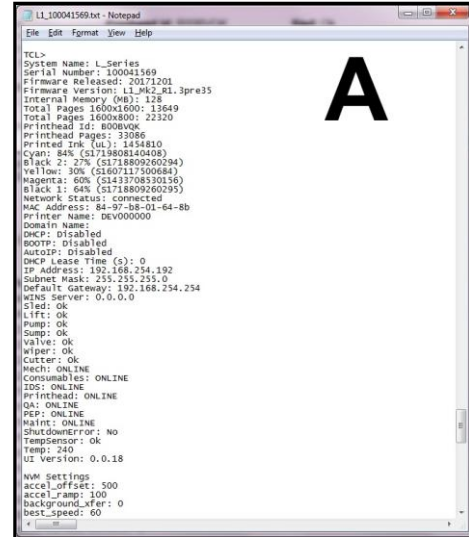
L1_100041569.txt - Notepad

File Edit Format View Help

TCL>
System Name: L_Series
Serial Number: 100041569
Firmware Released: 20171201
Firmware Version: L1_Mk2_R1.3pre35
Internal Memory (MB): 128
Total Pages 1600x1600: 13649
Total Pages 1600x800: 22320
Printhead Id: B00BVQK
Printhead Pages: 33086
Printed Ink (uL): 1454810
Cyan: 84% (S1719808140408)
Black 2: 27% (S1718809260294)
Yellow: 30% (S1607117500684)
Magenta: 60% (S1433708530156)
Black 1: 64% (S1718809260295)
Network Status: connected
MAC Address: 84-97-b8-01-64-8b
Printer Name: DEV000000
Domain Name:
DHCP: Disabled
BOOTP: Disabled
AutoIP: Disabled
DHCP Lease Time (s): 0
IP Address: 192.168.254.192
Subnet Mask: 255.255.255.0
Default Gateway: 192.168.254.254
WINS Server: 0.0.0.0
Sled: Ok
Lift: Ok
Pump: Ok
Sump: Ok
Valve: Ok
Wiper: Ok
Cutter: Ok
Mech: ONLINE
Consumables: ONLINE
IDS: ONLINE
Printhead: ONLINE
QA: ONLINE
PEP: ONLINE
Maint: ONLINE
ShutdownError: No
TempSensor: Ok
Temp: 240
UI Version: 0.0.18

NVM Settings
accel_offset: 500
accel_ramp: 100
background_xfer: 0
best_speed: 60

A